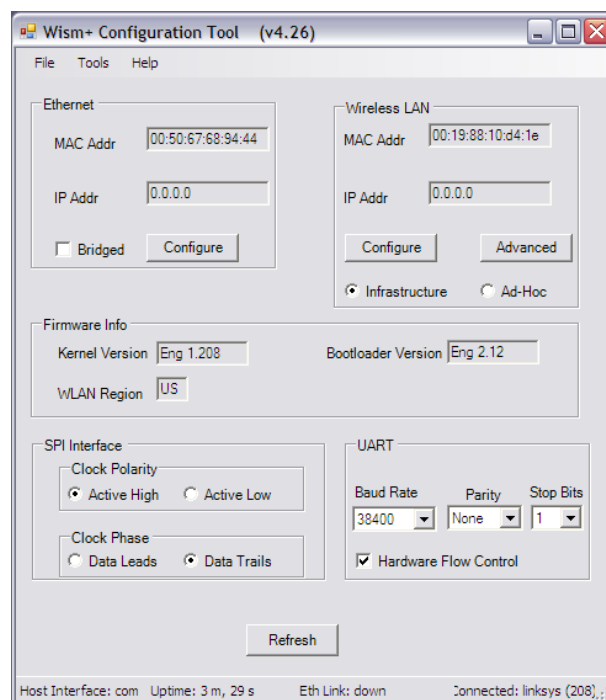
Wism+ Configuration Tool (v4.26)

File Tools Help

Ethernet

MAC Addr 00:50:67:68:94:44

IP Addr 0.0.0.0

Bridged Configure

Wireless LAN

MAC Addr 00:19:88:10:d4:1e

IP Addr 0.0.0.0

Configure Advanced

Infrastructure Ad-Hoc

Firmware Info

Kernel Version Eng 1.208

Bootloader Version Eng 2.12

WLAN Region US

SPI Interface

Clock Polarity

Active High Active Low

Clock Phase

Data Leads Data Trails

UART

Baud Rate Parity Stop Bits

38400 None 1

Hardware Flow Control

Refresh

Host Interface: com Uptime: 3 m, 29 s Eth Link: down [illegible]onnected: linksys (208)